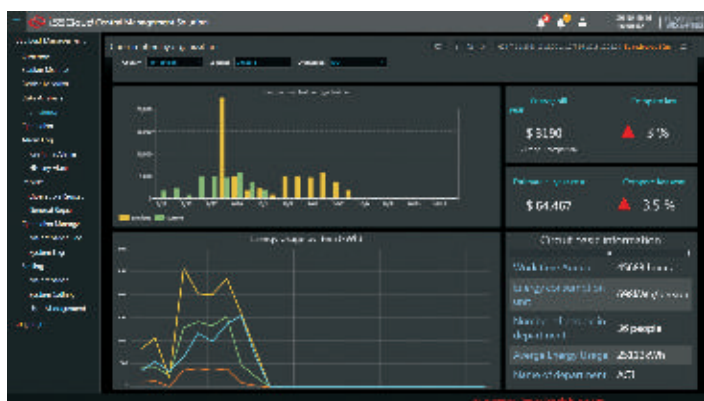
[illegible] Central Management Solution

$ 3190

5 %

$ 64,467

3.5 %

Energy Usage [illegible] (kWh)

Circuit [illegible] information

Working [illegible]

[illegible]

Number of people in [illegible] department

36 people

Average Energy Usage

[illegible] kWh

Name of department

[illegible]